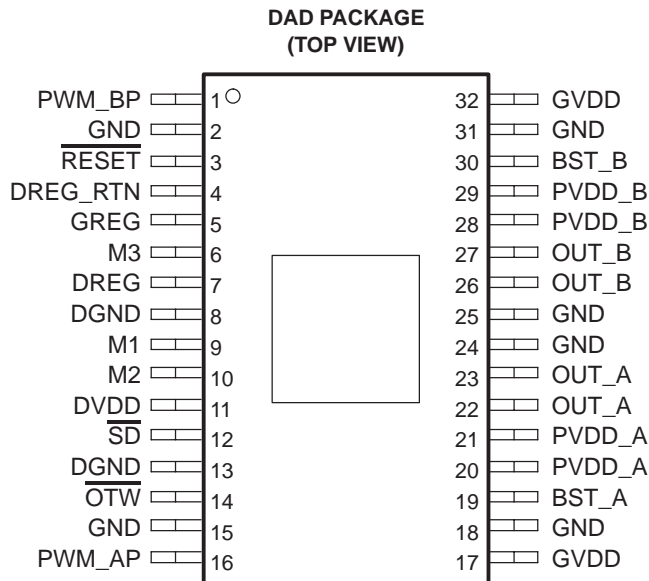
DAD PACKAGE
(TOP VIEW)

PWM_BP 1
GND 2
$\overline{\text{RESET}}$ 3
DREG_RTN 4
GREG 5
M3 6
DREG 7
DGND 8
M1 9
M2 10
DVDD 11
$\overline{\text{SD}}$ 12
DGND 13
$\overline{\text{OTW}}$ 14
GND 15
PWM_AP 16

32 GVDD
31 GND
30 BST_B
29 PVDD_B
28 PVDD_B
27 OUT_B
26 OUT_B
25 GND
24 GND
23 OUT_A
22 OUT_A
21 PVDD_A
20 PVDD_A
19 BST_A
18 GND
17 GVDD